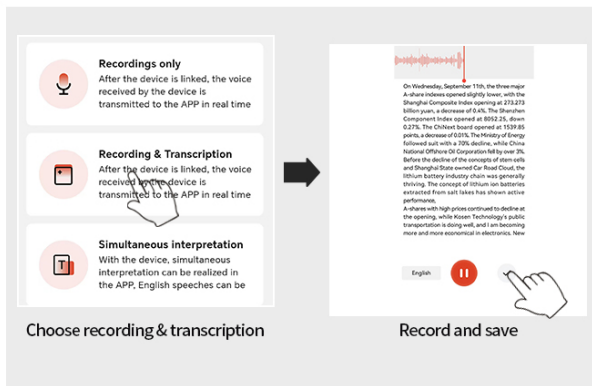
Recordings only

After the device is linked, the voice received by the device is transmitted to the APP in real time

Recording & Transcription

After the device is linked, the voice received by the device is transmitted to the APP in real time

Simultaneous interpretation

With the device, simultaneous interpretation can be realized in the APP, English speeches can be

Choose recording & transcription

On Wednesday, September 11th, the three major A-share indexes opened slightly lower, with the Shanghai Composite Index opening at 273.273 billion yuan, a decrease of 0.4%. The Shenzhen Component Index opened at 8052.25, down 0.27%. The ChiNext board opened at 1539.85 points, a decrease of 0.01% The Ministry of Energy followed suit with a 70% decline, while China National Offshore Oil Corporation fell by over 3%. Before the decline of the concepts of stem cells and Shanghai State owned Car Road Cloud, the lithium battery industry chain was generally thriving. The concept of lithium ion batteries extracted from salt lakes has shown active performance,

A-shares with high prices continued to decline at the opening, while Kosen Technology's public transportation is doing well, and I am becoming more and more economical in electronics. New

English

Record and save